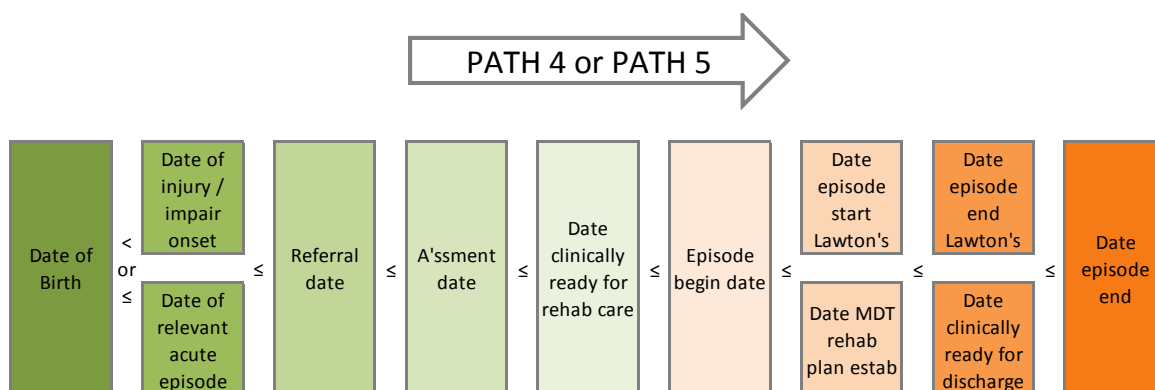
PATH 4 or PATH 5

Date of Birth

< or ≤

Date of injury / impair onset

Date of relevant acute episode

≤

Referral date

≤

A'ssment date

≤

Date clinically ready for rehab care

≤

Episode begin date

≤

Date episode start Lawton's

Date MDT rehab plan estab

≤

Date episode end Lawton's

Date clinically ready for discharge

≤

Date episode end